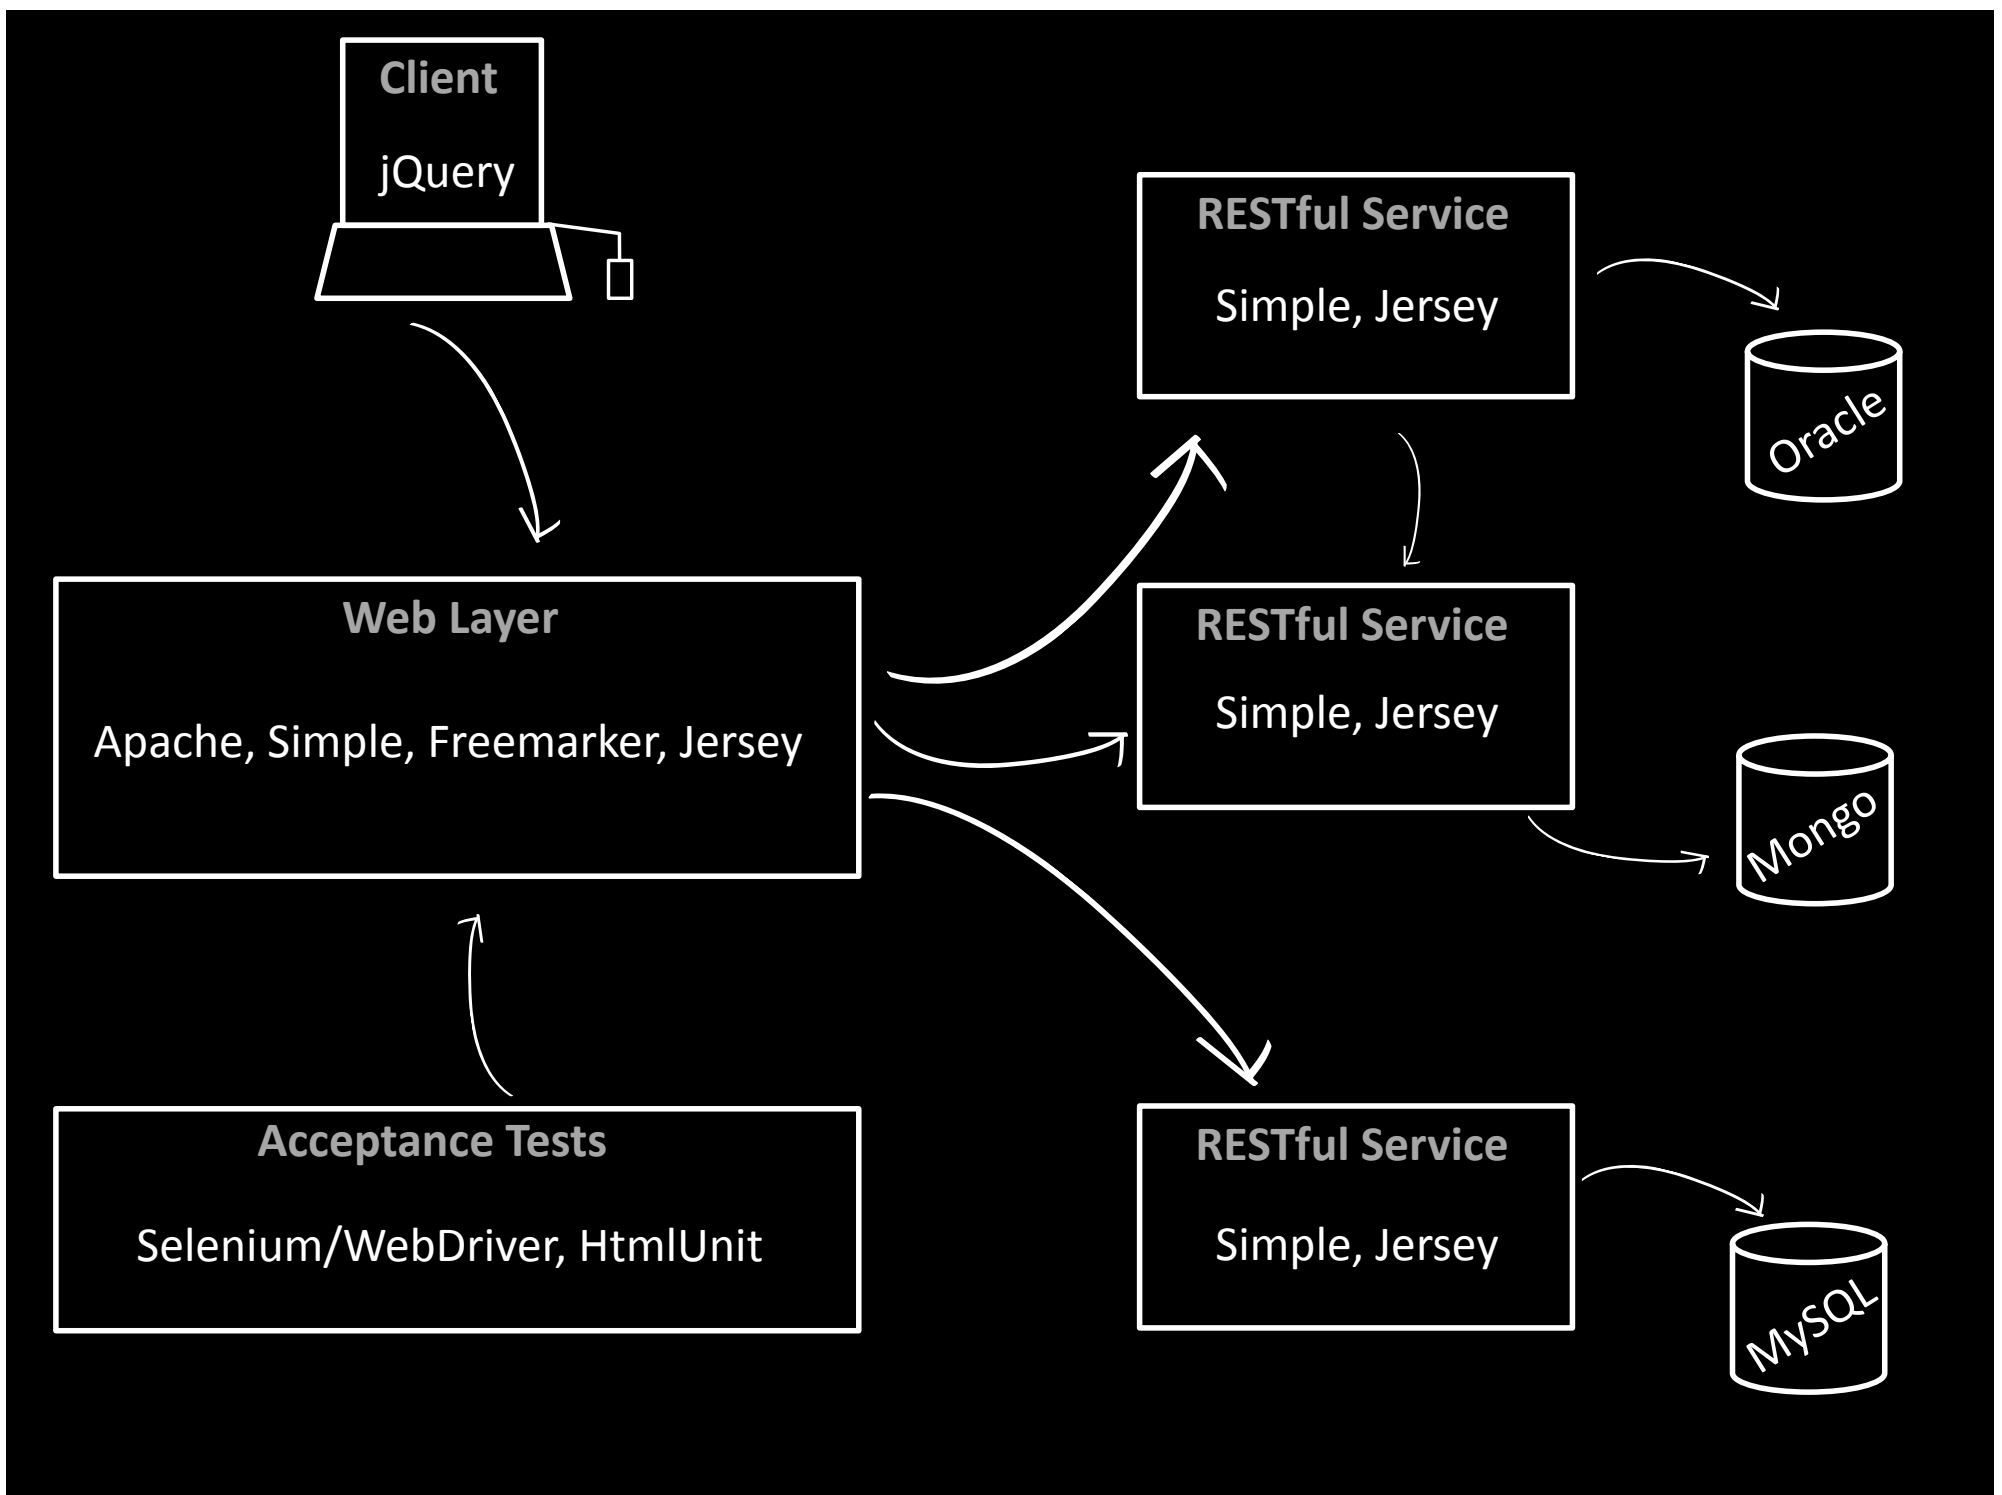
Client

jQuery

RESTful Service

Simple, Jersey

Oracle

Web Layer

Apache, Simple, Freemarker, Jersey

RESTful Service

Simple, Jersey

Mongo

Acceptance Tests

Selenium/WebDriver, HtmlUnit

RESTful Service

Simple, Jersey

MySQL